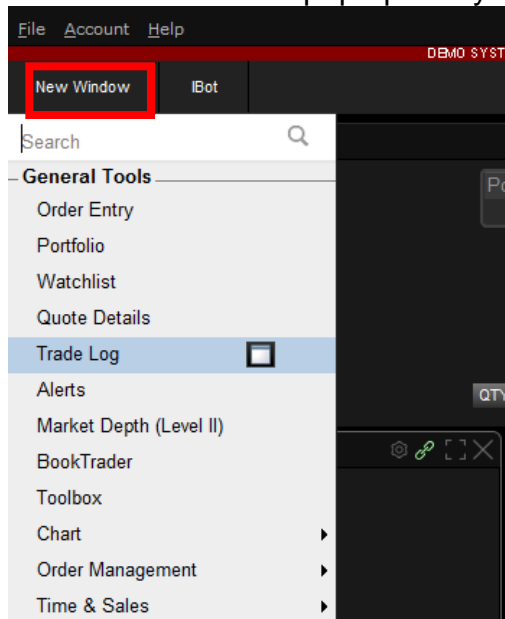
File Account Help

DEMO SYST

New Window

IBot

Search

General Tools

Order Entry

Portfolio

Watchlist

Quote Details

Trade Log

Alerts

Market Depth (Level II)

BookTrader

Toolbox

Chart

Order Management

Time & Sales

Po

QTY